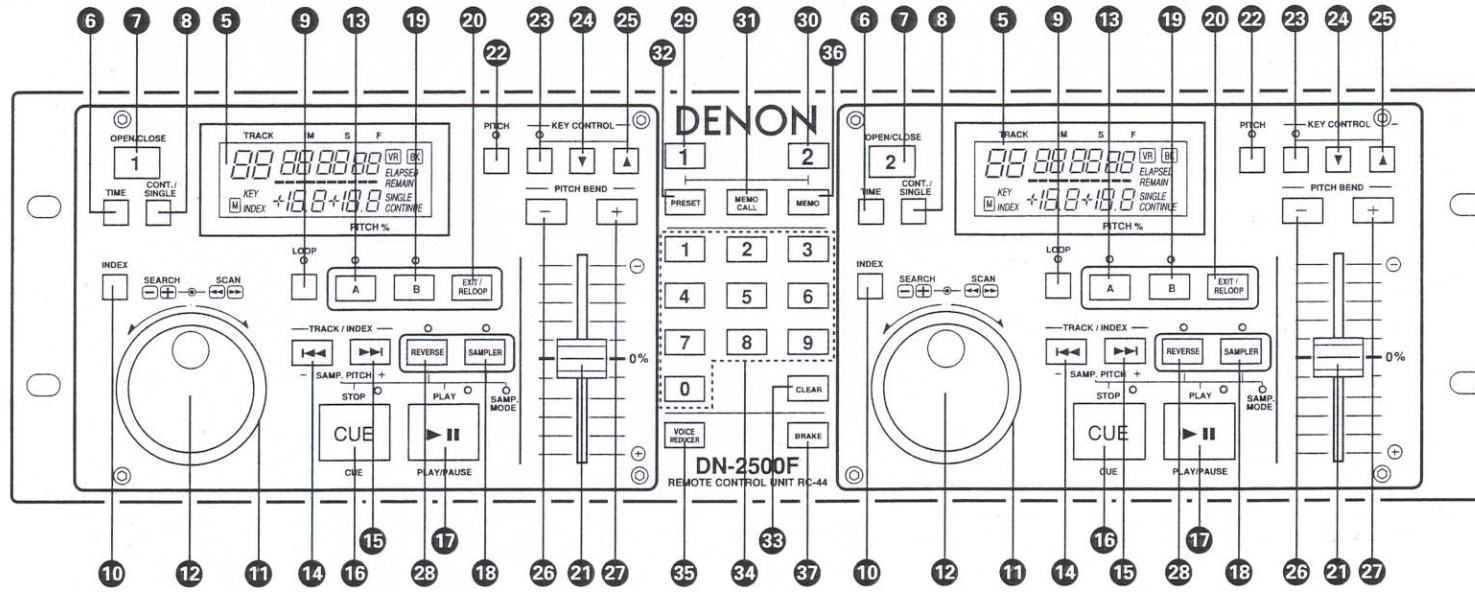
6 7 8 5 9 13 19 20 22 23 24 25 29 31 30 32 36 6 7 8 5 9 13 19 20 22 23 24 25

OPEN/CLOSE
1
TIME
CONT./ SINGLE
TRACK M S F
VR BK
ELAPSED REMAIN
KEY INDEX
SINGLE CONTINUE
PITCH %
PITCH
KEY CONTROL
▼ ▲
PITCH BEND
− +
DENON
1 2
PRESET
MEMO CALL
MEMO
OPEN/CLOSE
2
TIME
CONT./ SINGLE
TRACK M S F
VR BK
ELAPSED REMAIN
KEY INDEX
SINGLE CONTINUE
PITCH %
PITCH
KEY CONTROL
▼ ▲
PITCH BEND
− +

INDEX
SEARCH
SCAN
LOOP
A
B
EXIT / RELOOP
TRACK / INDEX
REVERSE
SAMPLER
− SAMP. PITCH +
STOP
PLAY
SAMP. MODE
CUE
CUE
► II
PLAY/PAUSE
0%

1 2 3
4 5 6
7 8 9
0
CLEAR
VOICE REDUCER
BRAKE
DN-2500F
REMOTE CONTROL UNIT RC-44

INDEX
SEARCH
SCAN
LOOP
A
B
EXIT / RELOOP
TRACK / INDEX
REVERSE
SAMPLER
− SAMP. PITCH +
STOP
PLAY
SAMP. MODE
CUE
CUE
► II
PLAY/PAUSE
0%

10 12 11 14 15 16 17 28 18 26 21 27 35 34 33 37 10 12 11 14 16 15 28 17 18 26 21 27